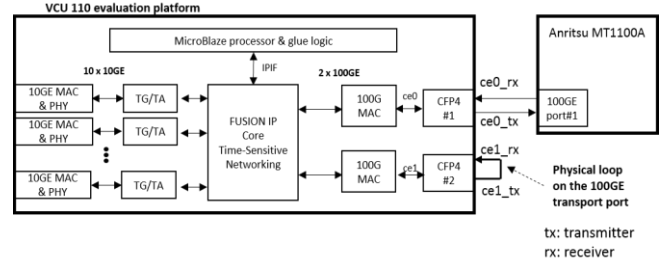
VCU 110 evaluation platform

MicroBlaze processor & glue logic

IPIF

10 x 10GE

2 x 100GE

Anritsu MT1100A

10GE MAC & PHY

TG/TA

10GE MAC & PHY

TG/TA

10GE MAC & PHY

TG/TA

FUSION IP Core Time-Sensitive Networking

100G MAC

ce0

CFP4 #1

ce0_rx

ce0_tx

100GE port#1

100G MAC

ce1

CFP4 #2

ce1_rx

ce1_tx

Physical loop on the 100GE transport port

tx: transmitter
rx: receiver